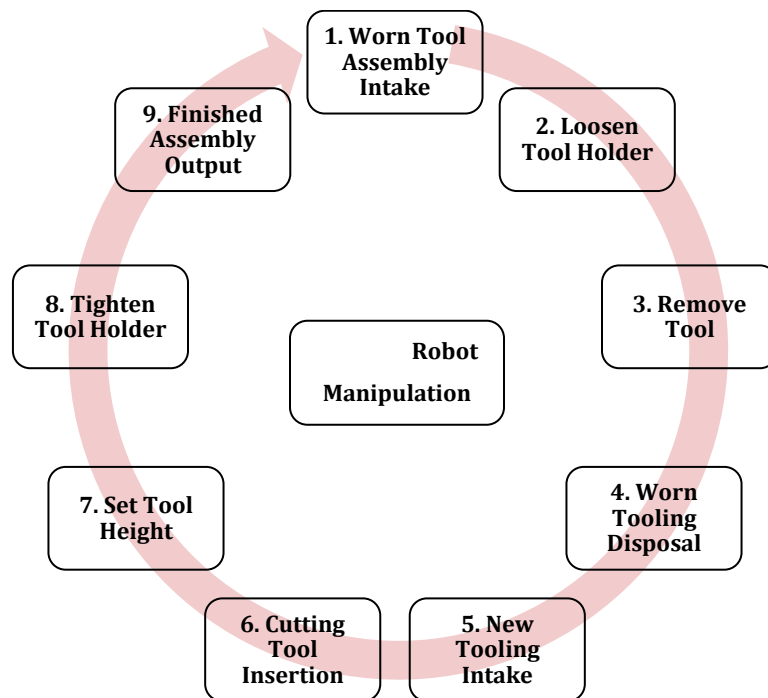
1. Worn Tool Assembly Intake

2. Loosen Tool Holder

3. Remove Tool

4. Worn Tooling Disposal

5. New Tooling Intake

6. Cutting Tool Insertion

7. Set Tool Height

8. Tighten Tool Holder

9. Finished Assembly Output

Robot Manipulation